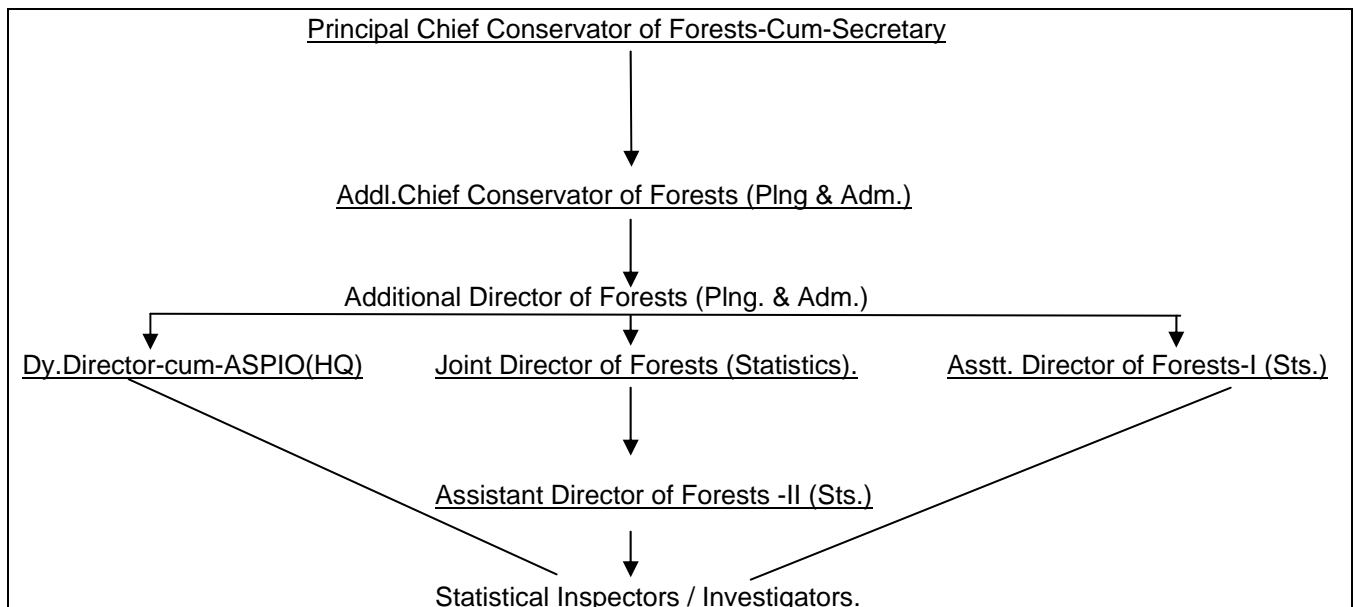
Principal Chief Conservator of Forests-Cum-Secretary

Addl.Chief Conservator of Forests (Plng & Adm.)

Additional Director of Forests (Plng. & Adm.)

Dy.Director-cum-ASPIO(HQ)

Joint Director of Forests (Statistics).

Asstt. Director of Forests-I (Sts.)

Assistant Director of Forests -II (Sts.)

Statistical Inspectors / Investigators.